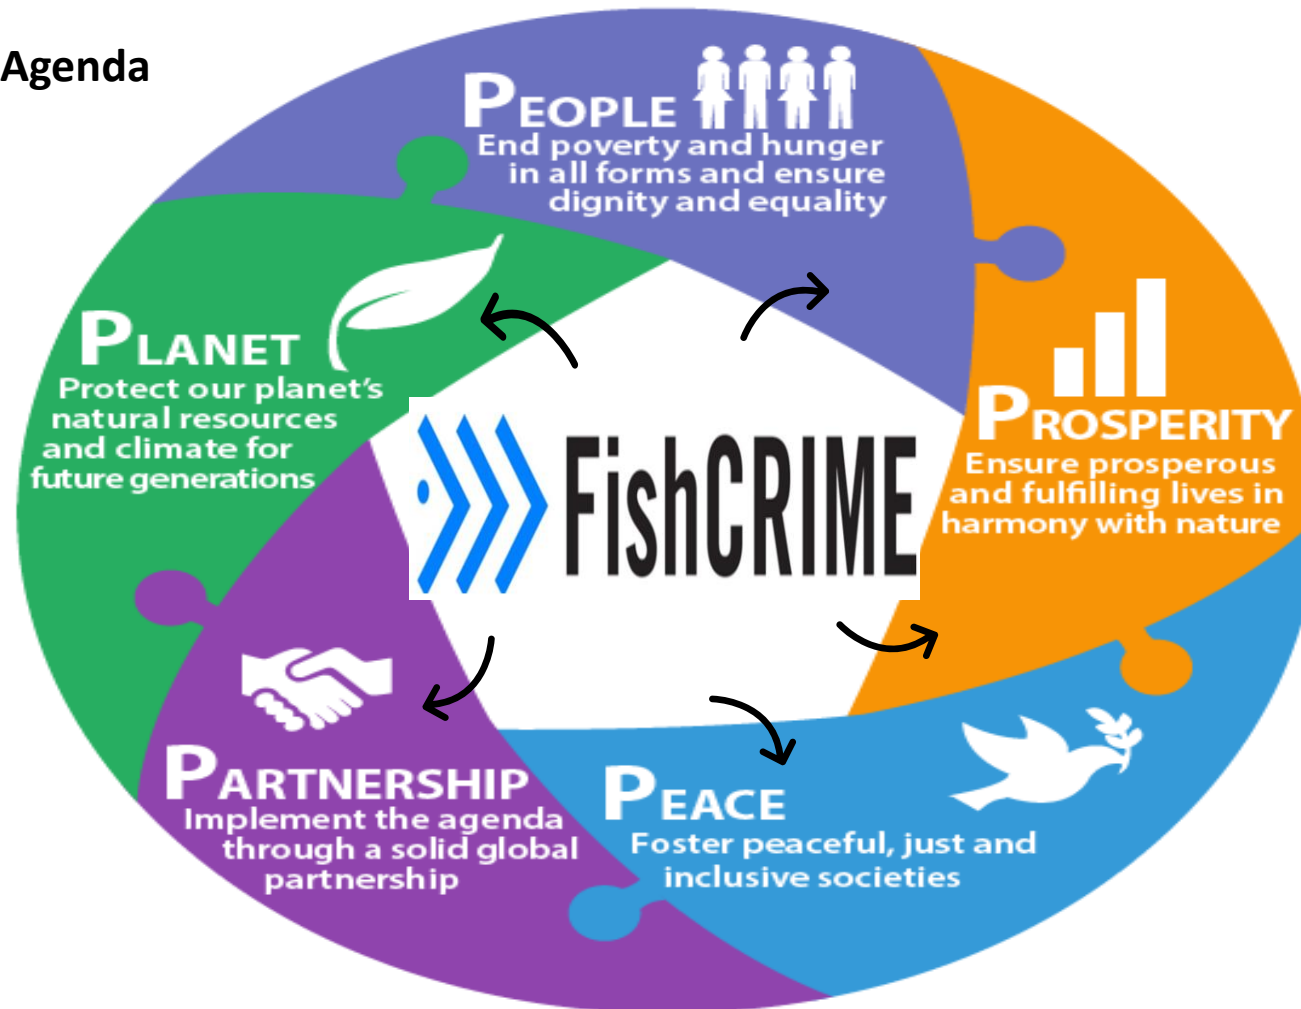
Agenda

PEOPLE
End poverty and hunger in all forms and ensure dignity and equality

PROSPERITY
Ensure prosperous and fulfilling lives in harmony with nature

PEACE
Foster peaceful, just and inclusive societies

PARTNERSHIP
Implement the agenda through a solid global partnership

PLANET
Protect our planet's natural resources and climate for future generations

FishCRIME